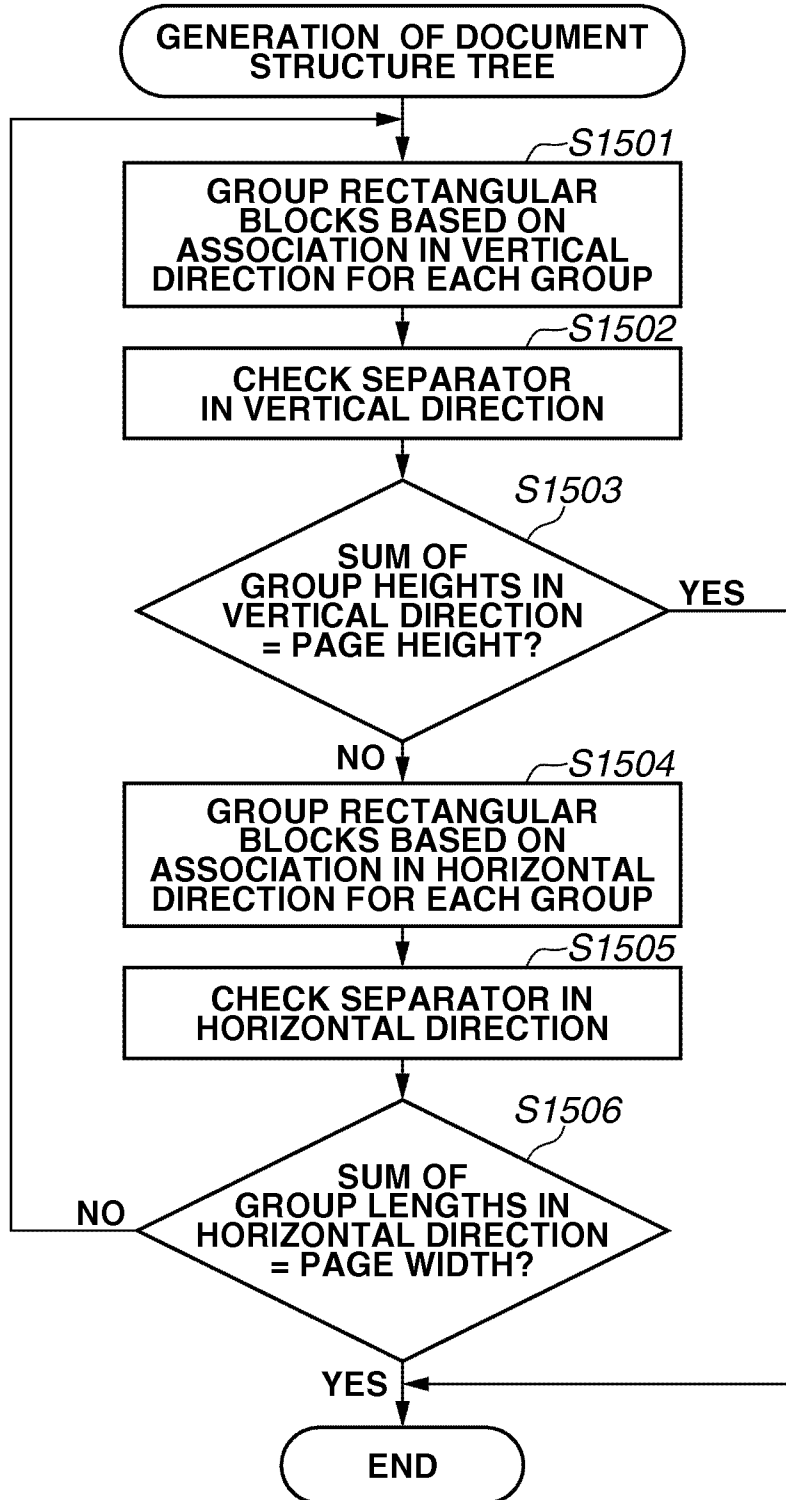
GENERATION OF DOCUMENT STRUCTURE TREE

S1501
GROUP RECTANGULAR BLOCKS BASED ON ASSOCIATION IN VERTICAL DIRECTION FOR EACH GROUP

S1502
CHECK SEPARATOR IN VERTICAL DIRECTION

S1503
SUM OF GROUP HEIGHTS IN VERTICAL DIRECTION = PAGE HEIGHT?

YES

NO

S1504
GROUP RECTANGULAR BLOCKS BASED ON ASSOCIATION IN HORIZONTAL DIRECTION FOR EACH GROUP

S1505
CHECK SEPARATOR IN HORIZONTAL DIRECTION

S1506
SUM OF GROUP LENGTHS IN HORIZONTAL DIRECTION = PAGE WIDTH?

NO

YES

END